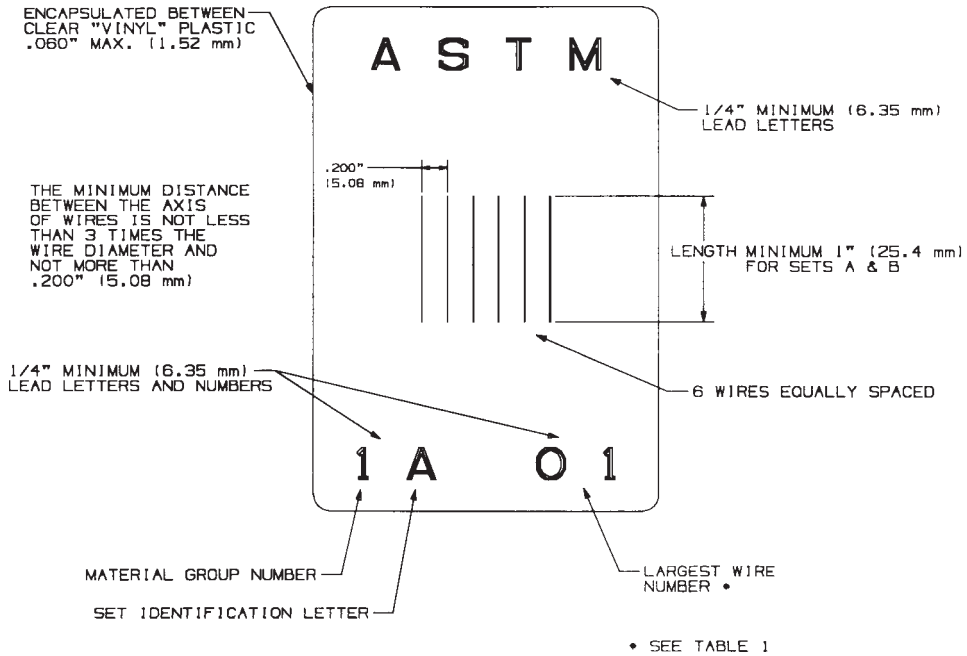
ENCAPSULATED BETWEEN CLEAR "VINYL" PLASTIC .060" MAX. (1.52 mm)

A S T M

1/4" MINIMUM (6.35 mm) LEAD LETTERS

.200" (5.08 mm)

THE MINIMUM DISTANCE BETWEEN THE AXIS OF WIRES IS NOT LESS THAN 3 TIMES THE WIRE DIAMETER AND NOT MORE THAN .200" (5.08 mm)

LENGTH MINIMUM 1" (25.4 mm) FOR SETS A & B

1/4" MINIMUM (6.35 mm) LEAD LETTERS AND NUMBERS

6 WIRES EQUALLY SPACED

1 A O 1

MATERIAL GROUP NUMBER

SET IDENTIFICATION LETTER

LARGEST WIRE NUMBER •

• SEE TABLE 1